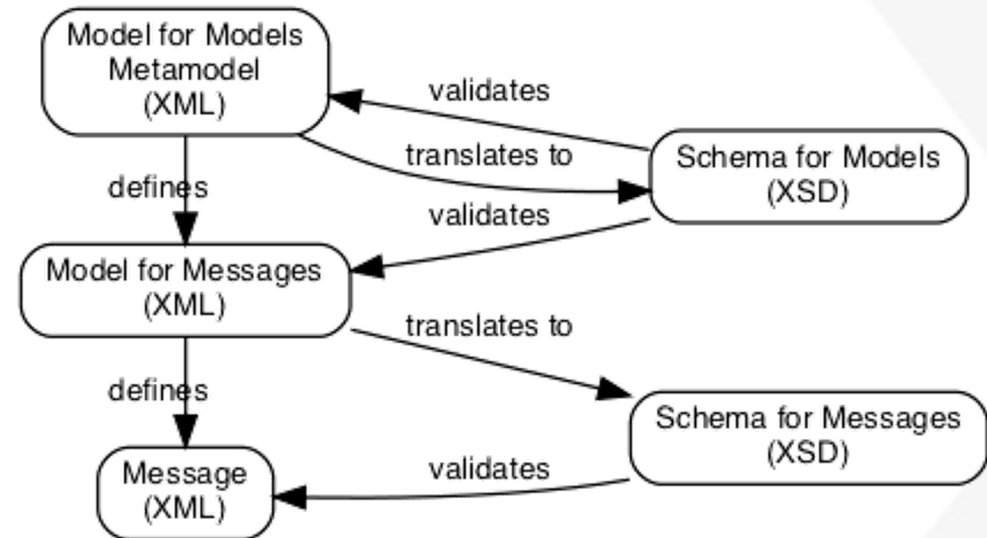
Model for Models
Metamodel
(XML)

validates

translates to

Schema for Models
(XSD)

defines

validates

Model for Messages
(XML)

translates to

defines

Schema for Messages
(XSD)

validates

Message
(XML)